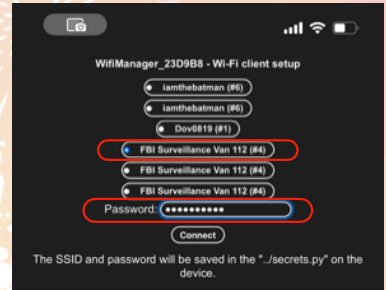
WifiManager_23D9B8 - Wi-Fi client setup

iamthebatman (#6)

iamthebatman (#6)

Dov0819 (#1)

FBI Surveillance Van 112 (#4)

FBI Surveillance Van 112 (#4)

FBI Surveillance Van 112 (#4)

Password: ••••••••••

Connect

The SSID and password will be saved in the "../secrets.py" on the device.